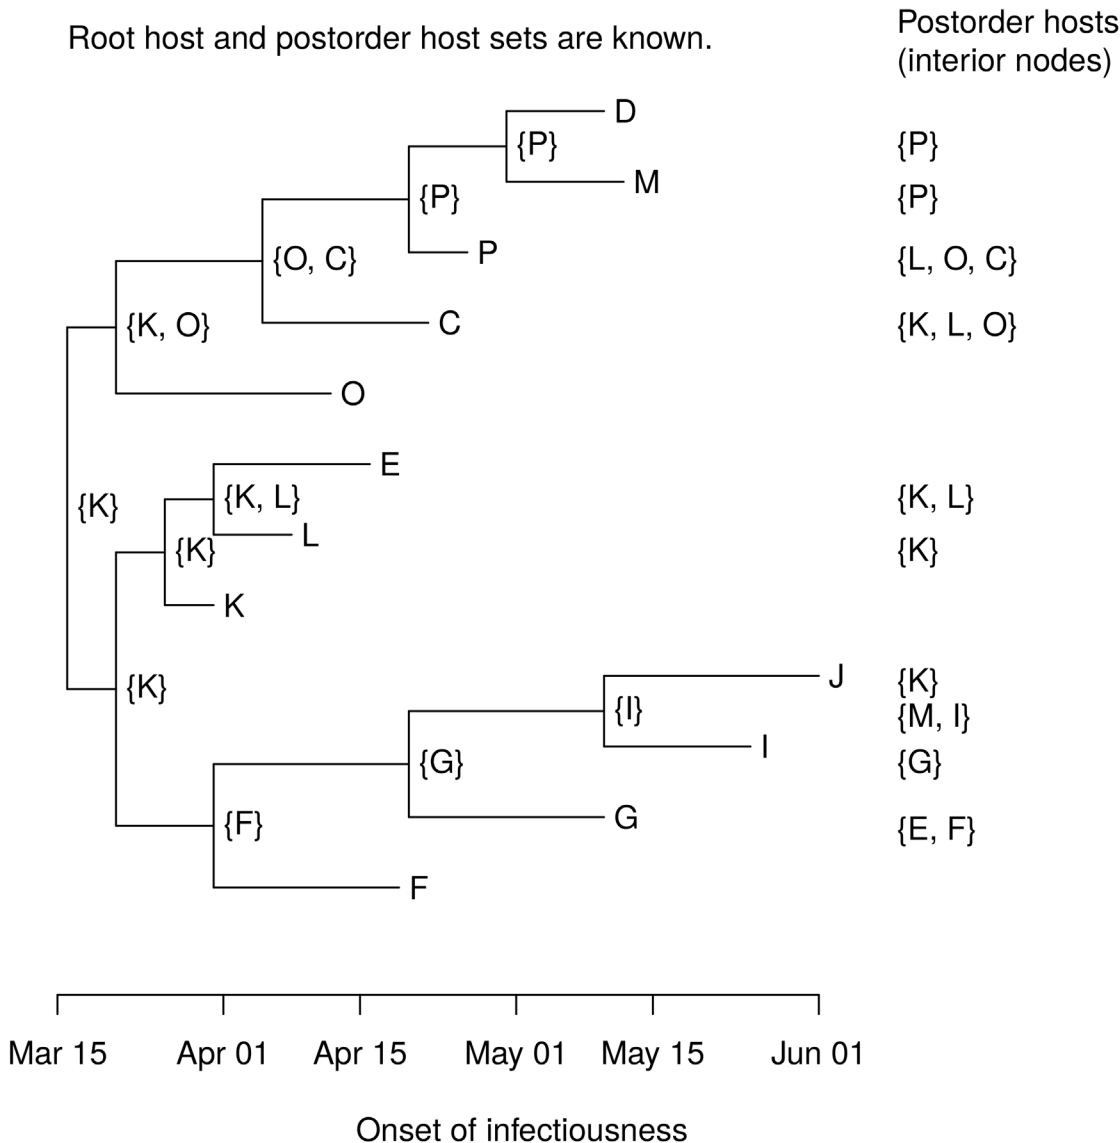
Root host and postorder host sets are known.

Postorder hosts (interior nodes)

D
{P}
M
{P}
P
{O, C}
C
{K, O}
O
E
{K, L}
L
{K}
{K}
K
{K}
J
{I}
I
{G}
G
{F}
F

{P}
{P}
{L, O, C}
{K, L, O}
{K, L}
{K}
{K}
{M, I}
{G}
{E, F}

Mar 15
Apr 01
Apr 15
May 01
May 15
Jun 01

Onset of infectiousness